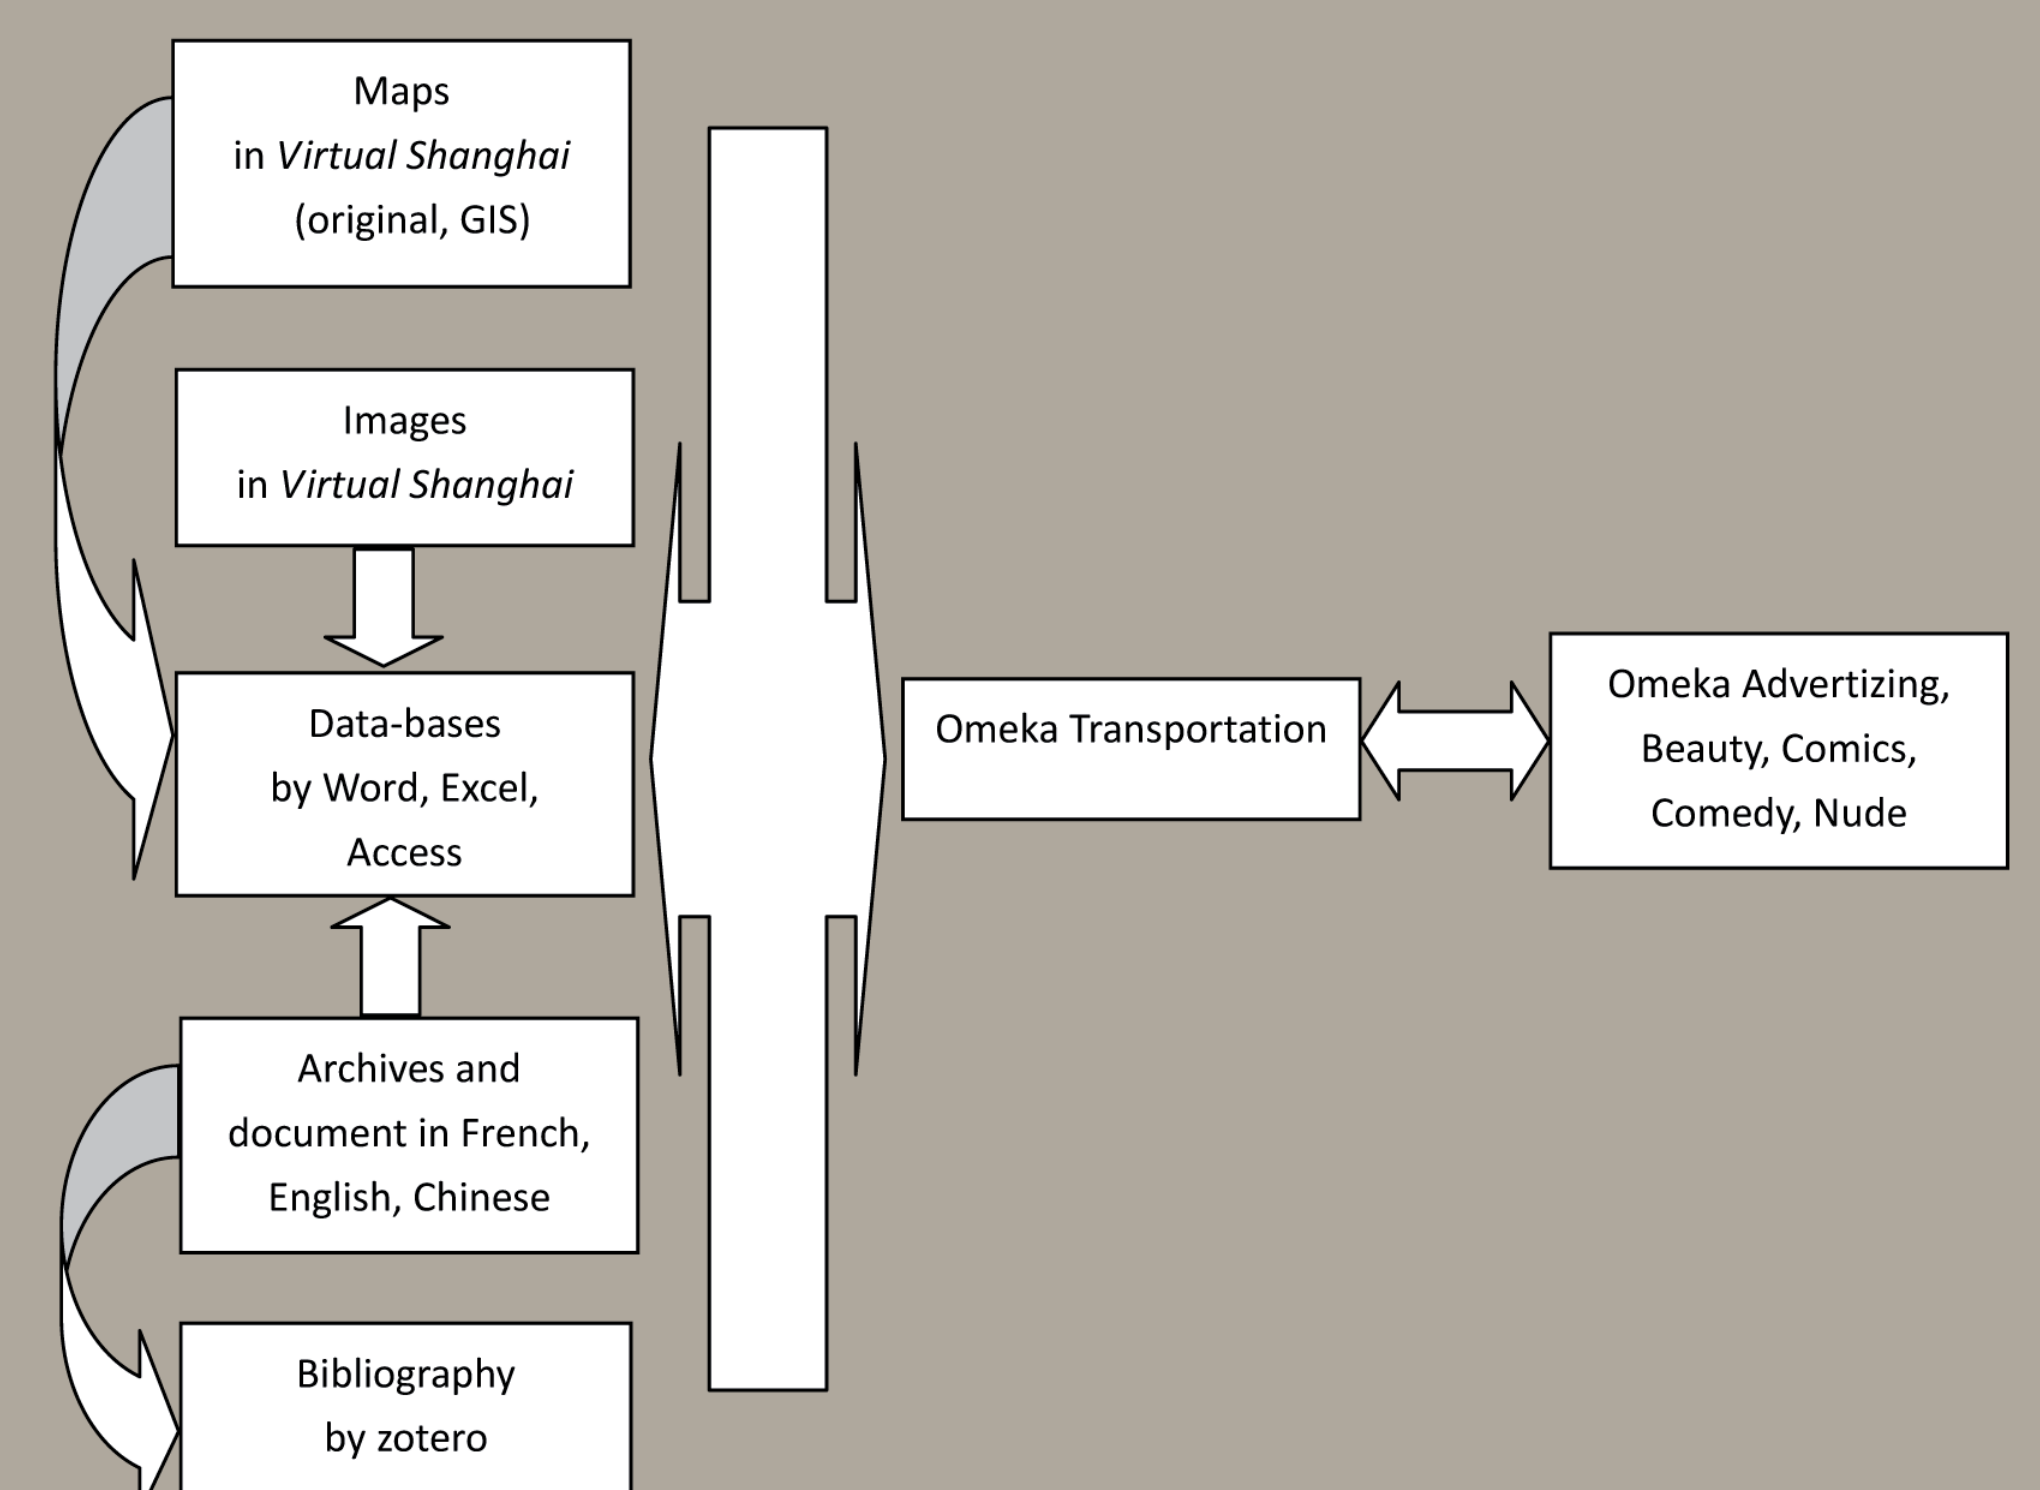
Maps
in *Virtual Shanghai*
(original, GIS)

Images
in *Virtual Shanghai*

Data-bases
by Word, Excel,
Access

Archives and
document in French,
English, Chinese

Bibliography
by zotero

Omeka Transportation

Omeka Advertizing,
Beauty, Comics,
Comedy, Nude